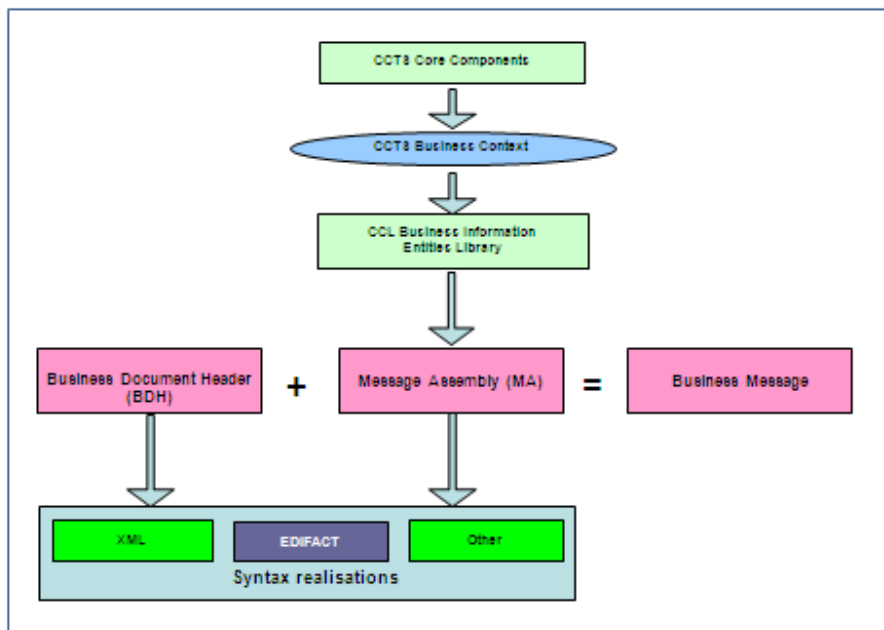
CCTS Core Components

CCTS Business Context

CCL Business Information Entities Library

Business Document Header (BDH)

+

Message Assembly (MA)

=

Business Message

XML

EDIFACT

Other

Syntax realisations